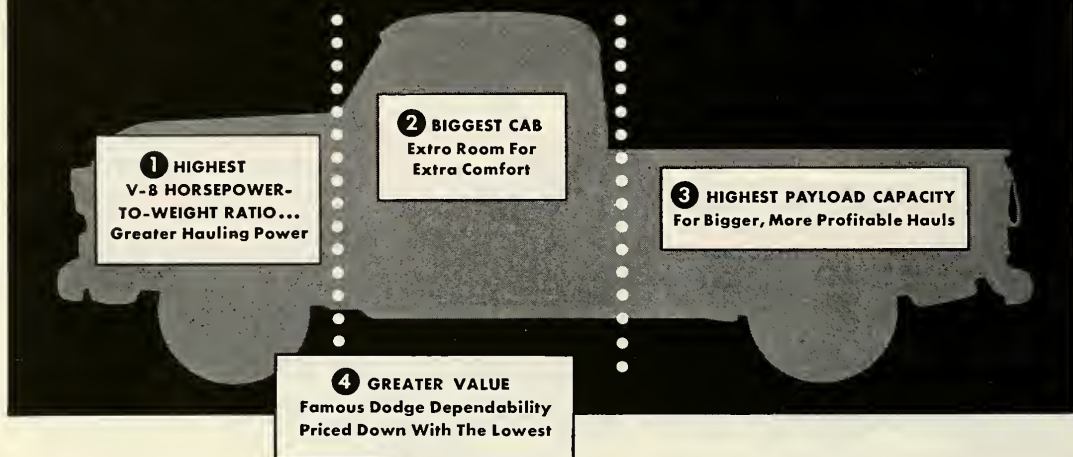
1 HIGHEST V-8 HORSEPOWER-TO-WEIGHT RATIO... Greater Hauling Power

2 BIGGEST CAB Extra Room For Extra Comfort

3 HIGHEST PAYLOAD CAPACITY For Bigger, More Profitable Hauls

4 GREATER VALUE Famous Dodge Dependability Priced Down With The Lowest